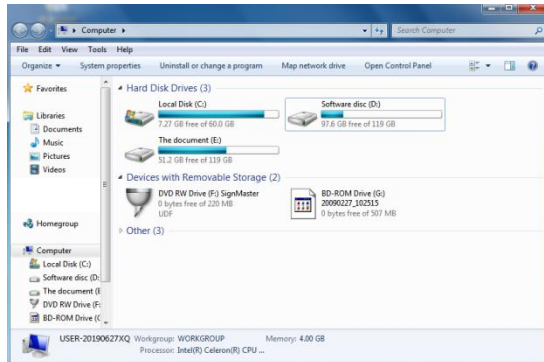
Computer ▸
Search Computer

File Edit View Tools Help

Organize ▾ System properties Uninstall or change a program Map network drive Open Control Panel

Favorites

Libraries
Documents
Music
Pictures
Videos

Homegroup

Computer
Local Disk (C:)
Software disc (D:
The document (E
DVD RW Drive (F:
BD-ROM Drive (G

Hard Disk Drives (3)

Local Disk (C:)
7.27 GB free of 60.0 GB

Software disc (D:)
97.6 GB free of 119 GB

The document (E:)
51.2 GB free of 119 GB

Devices with Removable Storage (2)

DVD RW Drive (F:) SignMaster
0 bytes free of 220 MB
UDF

BD-ROM Drive (G:)
20090227_102515
0 bytes free of 507 MB

Other (3)

USER-20190627XQ Workgroup: WORKGROUP Memory: 4.00 GB
Processor: Intel(R) Celeron(R) CPU ...